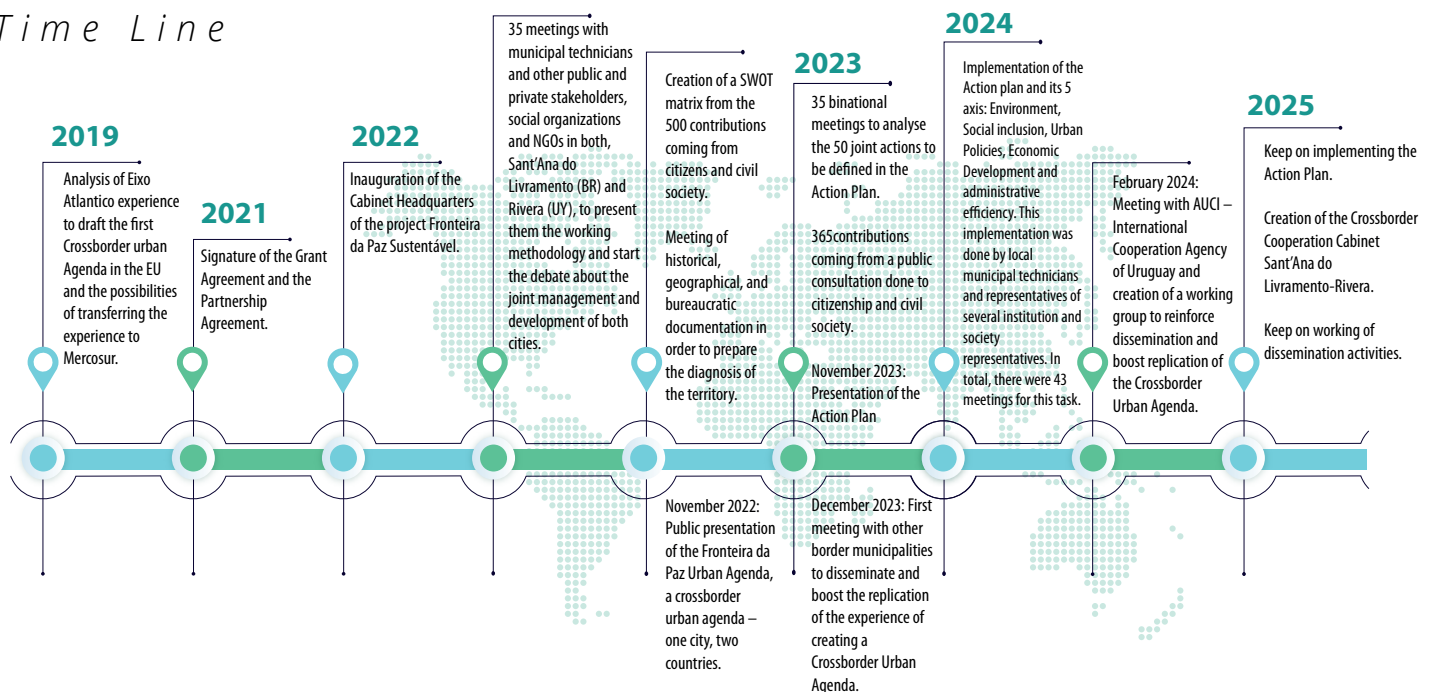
Time Line

2019

Analysis of Eixo Atlantico experience to draft the first Crossborder urban Agenda in the EU and the possibilities of transferring the experience to Mercosur.

2021

Signature of the Grant Agreement and the Partnership Agreement.

2022

Inauguration of the Cabinet Headquarters of the project Fronteira da Paz Sustentável.

35 meetings with municipal technicians and other public and private stakeholders, social organizations and NGOs in both, Sant'Ana do Livramento (BR) and Rivera (UY), to present them the working methodology and start the debate about the joint management and development of both cities.

Creation of a SWOT matrix from the 500 contributions coming from citizens and civil society.

Meeting of historical, geographical, and bureaucratic documentation in order to prepare the diagnosis of the territory.

November 2022: Public presentation of the Fronteira da Paz Urban Agenda, a crossborder urban agenda – one city, two countries.

2023

35 binational meetings to analyse the 50 joint actions to be defined in the Action Plan.

365contributions coming from a public consultation done to citizenship and civil society.

November 2023: Presentation of the Action Plan

December 2023: First meeting with other border municipalities to disseminate and boost the replication of the experience of creating a Crossborder Urban Agenda.

2024

Implementation of the Action plan and its 5 axis: Environment, Social inclusion, Urban Policies, Economic Development and administrative efficiency. This implementation was done by local municipal technicians and representatives of several institution and society representatives. In total, there were 43 meetings for this task.

February 2024: Meeting with AUCI – International Cooperation Agency of Uruguay and creation of a working group to reinforce dissemination and boost replication of the Crossborder Urban Agenda.

2025

Keep on implementing the Action Plan.

Creation of the Crossborder Cooperation Cabinet Sant'Ana do Livramento-Rivera.

Keep on working of dissemination activities.